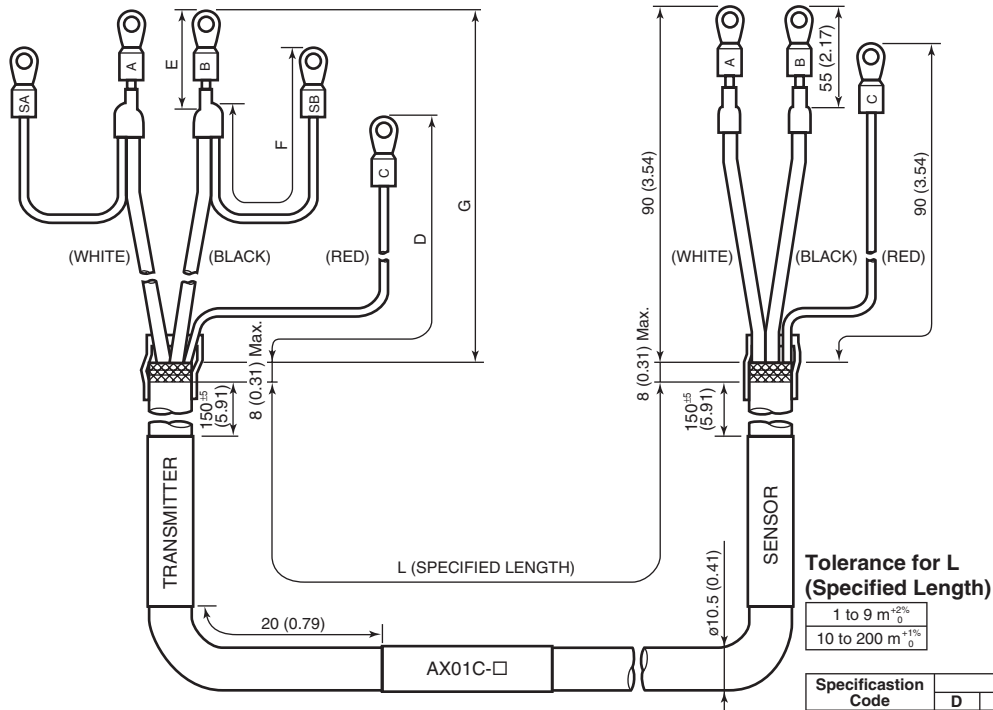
SA
A
E
B
SB
F
C
G
D
(WHITE)
(BLACK)
(RED)
8 (0.31) Max.
$150^{\pm5}$ (5.91)
TRANSMITTER
20 (0.79)
AX01C-□
L (SPECIFIED LENGTH)
A
B
55 (2.17)
C
90 (3.54)
90 (3.54)
(WHITE)
(BLACK)
(RED)
8 (0.31) Max.
$150^{\pm5}$ (5.91)
SENSOR
ø10.5 (0.41)

**Tolerance for L (Specified Length)**

| 1 to 9 $m^{+2\%}_{0}$ |
|---|
| 10 to 200 $m^{+1\%}_{0}$ |

| Specificastion Code | | |
|---|---|---|
| | D | |